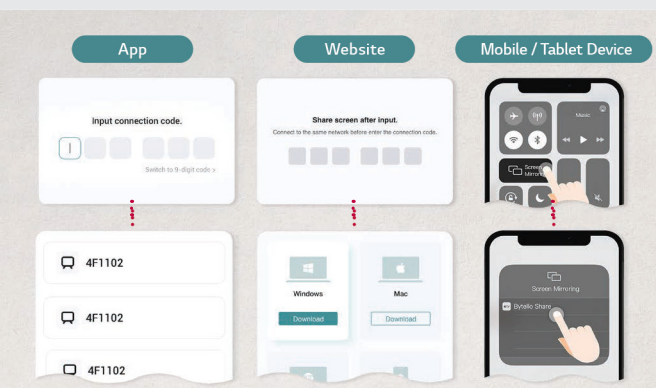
App

Website

Mobile / Tablet Device

Input connection code.

Switch to 9-digit code >

Share screen after input.

Connect to the same network before enter the connection code.

Music

Screen Mirroring

4F1102

4F1102

4F1102

Windows

Download

Mac

Download

Screen Mirroring

Bytello Share